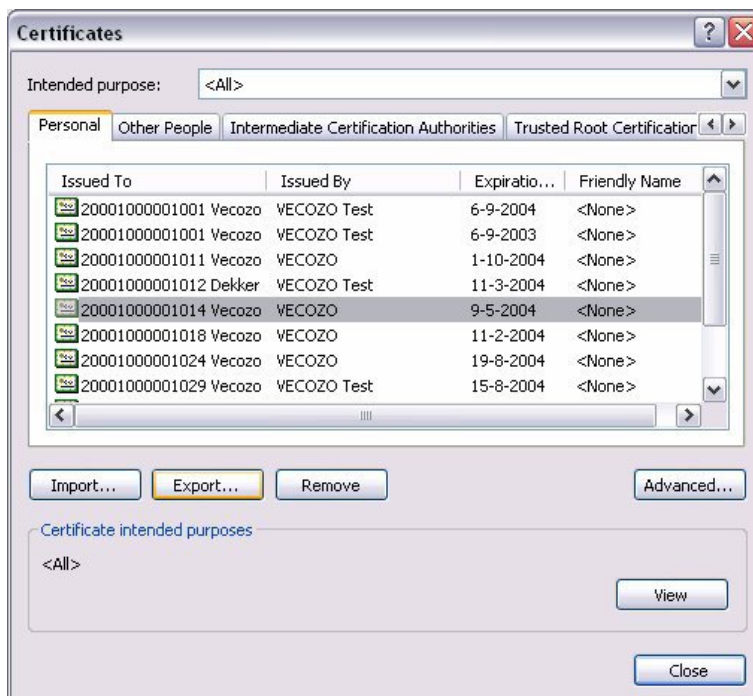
Certificates

Intended purpose: <All>

Personal | Other People | Intermediate Certification Authorities | Trusted Root Certificatior

| Issued To | Issued By | Expiratio... | Friendly Name |
|---|---|---|---|
| 20001000001001 Vecozo | VECOZO Test | 6-9-2004 | <None> |
| 20001000001001 Vecozo | VECOZO Test | 6-9-2003 | <None> |
| 20001000001011 Vecozo | VECOZO | 1-10-2004 | <None> |
| 20001000001012 Dekker | VECOZO Test | 11-3-2004 | <None> |
| 20001000001014 Vecozo | VECOZO | 9-5-2004 | <None> |
| 20001000001018 Vecozo | VECOZO | 11-2-2004 | <None> |
| 20001000001024 Vecozo | VECOZO | 19-8-2004 | <None> |
| 20001000001029 Vecozo | VECOZO Test | 15-8-2004 | <None> |

Import... Export... Remove Advanced...

Certificate intended purposes

<All>

View

Close